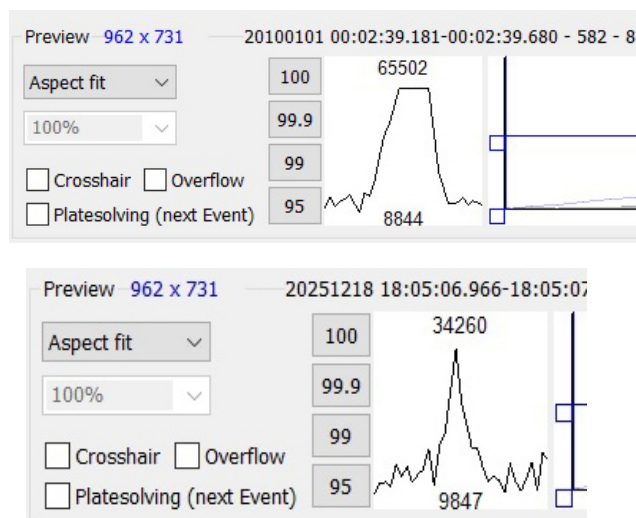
Preview 962 x 731 20100101 00:02:39.181-00:02:39.680 - 582 - 8

Aspect fit

100%

Crosshair Overflow

Platesolving (next Event)

100

99.9

99

95

65502

8844

Preview 962 x 731 20251218 18:05:06.966-18:05:07

Aspect fit

100%

Crosshair Overflow

Platesolving (next Event)

100

99.9

99

95

34260

9847